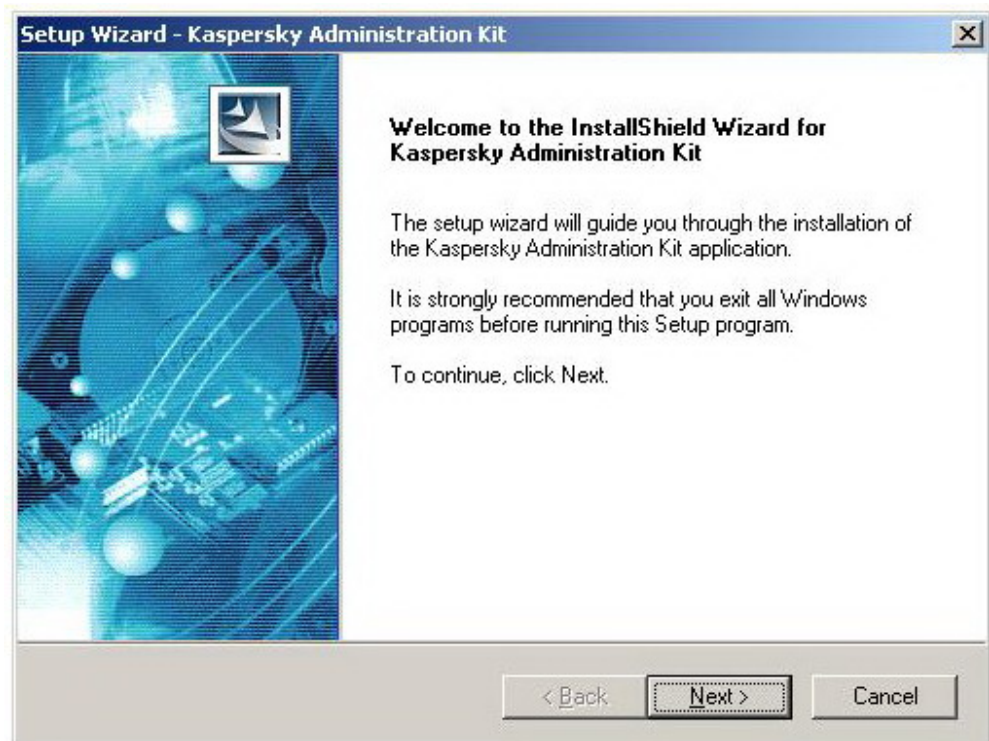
Setup Wizard - Kaspersky Administration Kit

Welcome to the InstallShield Wizard for Kaspersky Administration Kit

The setup wizard will guide you through the installation of the Kaspersky Administration Kit application.

It is strongly recommended that you exit all Windows programs before running this Setup program.

To continue, click Next.

< Back

Next >

Cancel